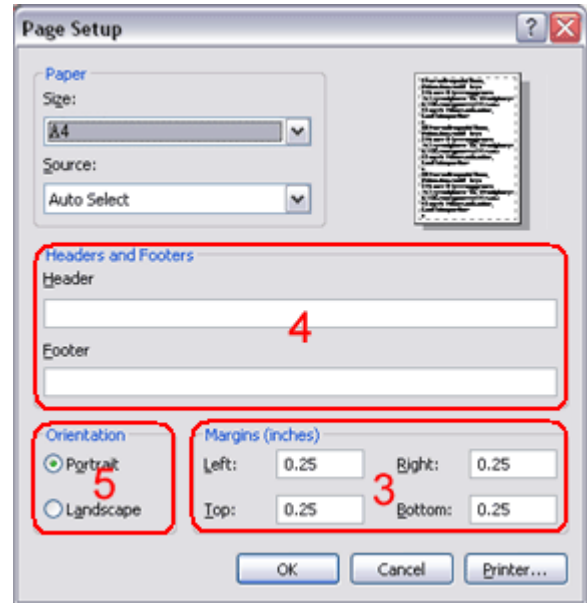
Page Setup

?

Paper
Size:
A4
Source:
Auto Select

Headers and Footers
Header

4

Footer

Orientation
Portrait
5
Landscape

Margins (inches)
Left: 0.25
Right: 0.25
3
Top: 0.25
Bottom: 0.25

OK
Cancel
Printer...